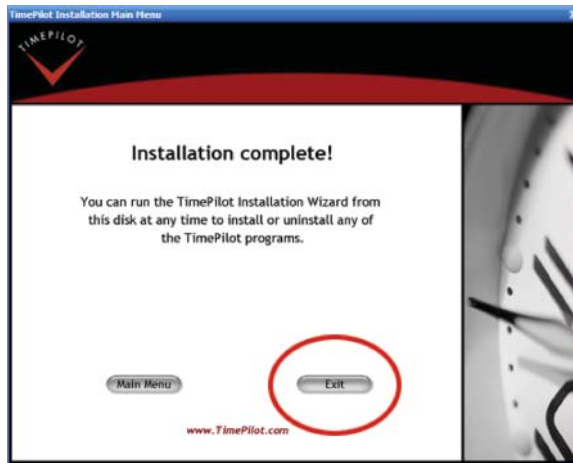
TimePilot Installation Main Menu

TIMEPILOT

Installation complete!

You can run the TimePilot Installation Wizard from this disk at any time to install or uninstall any of the TimePilot programs.

Main Menu

Exit

www.TimePilot.com